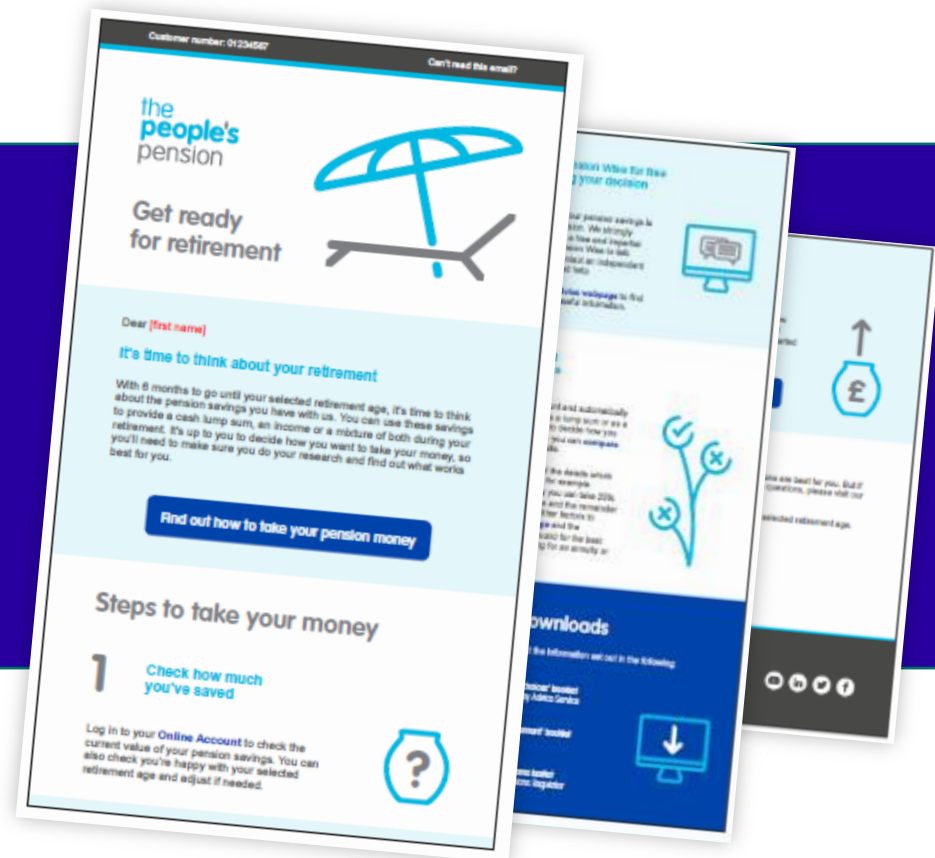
Customer number: 01234567

Can't read this email?

the people's pension

Get ready for retirement

Dear [first name]

It's time to think about your retirement

With 6 months to go until your selected retirement age, it's time to think about the pension savings you have with us. You can use these savings to provide a cash lump sum, an income or a mixture of both during your retirement. It's up to you to decide how you want to take your money, so you'll need to make sure you do your research and find out what works best for you.

Find out how to take your pension money

Steps to take your money

1 Check how much you've saved

Log in to your Online Account to check the current value of your pension savings. You can also check you're happy with your selected retirement age and adjust if needed.

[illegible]nsion Wise for free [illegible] your decision

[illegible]

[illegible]ownloads

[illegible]

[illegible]